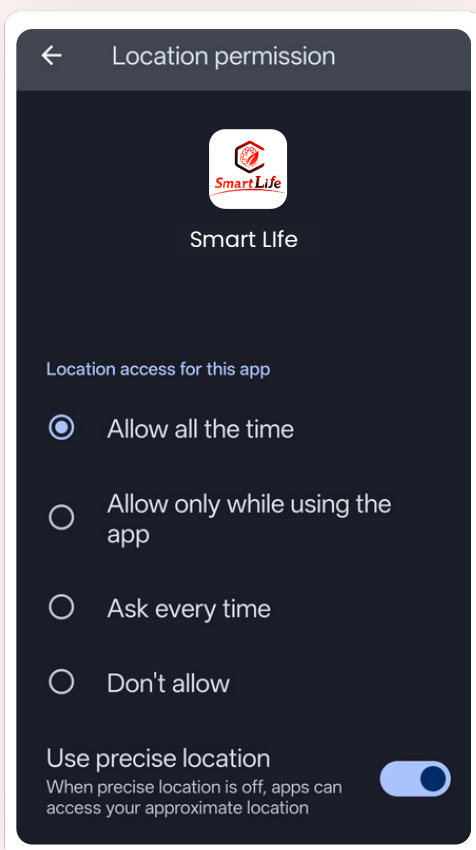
Location permission

SmartLife

Smart LIfe

Location access for this app

Allow all the time

Allow only while using the app

Ask every time

Don't allow

Use precise location
When precise location is off, apps can access your approximate location